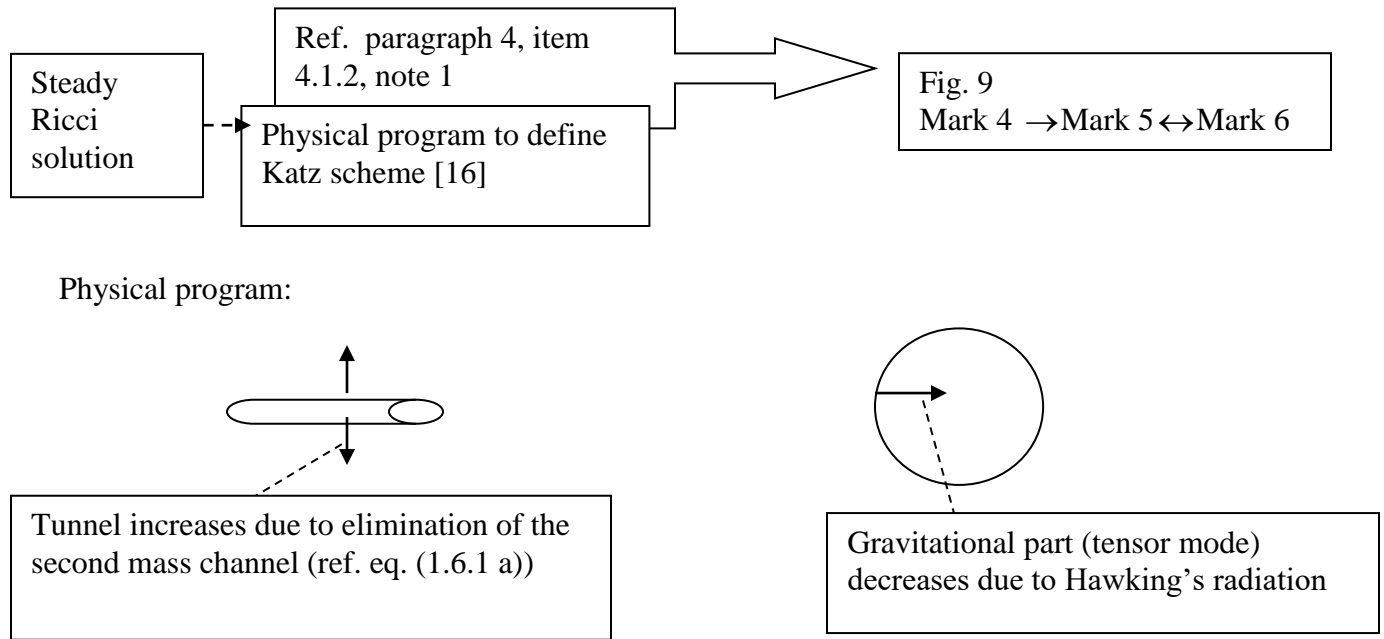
Steady Ricci solution

Ref. paragraph 4, item 4.1.2, note 1

Physical program to define Katz scheme [16]

Fig. 9
Mark 4 $\rightarrow$Mark 5$\leftrightarrow$Mark 6

Physical program:

Tunnel increases due to elimination of the second mass channel (ref. eq. (1.6.1 a))

Gravitational part (tensor mode) decreases due to Hawking's radiation